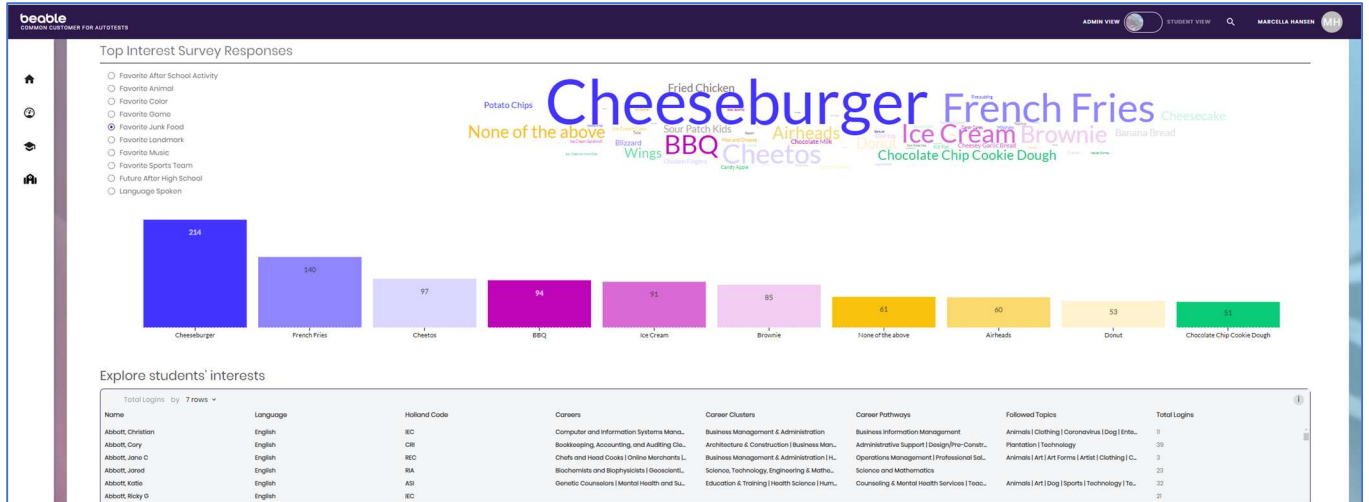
beable
COMMON CUSTOMER FOR AUTOTESTS

ADMIN VIEW STUDENT VIEW MARCELLA HANSEN MH

Top Interest Survey Responses

Favorite After School Activity
Favorite Animal
Favorite Color
Favorite Game
Favorite Junk Food
Favorite Landmark
Favorite Music
Favorite Sports Team
Future After High School
Language Spoken

Fried Chicken
Potato Chips
Cheeseburger
French Fries
Cheesecake
None of the above
Sour Patch Kids
Airheads
Ice Cream
Brownie
Banana Bread
Blizzard
BBQ
Chocolate Milk
Donut
Cheesy Garlic Bread
Wings
Cheetos
Chocolate Chip Cookie Dough
Chicken Fingers
Candy Apple
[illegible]

214
140
97
94
91
85
61
60
53
51

Cheeseburger
French Fries
Cheetos
BBQ
Ice Cream
Brownie
None of the above
Airheads
Donut
Chocolate Chip Cookie Dough

Explore students' interests

Total Logins by 7 rows

| Name | Language | Holland Code | Careers | Career Clusters | Career Pathways | Followed Topics | Total Logins |
|---|---|---|---|---|---|---|---|
| Abbott, Christian | English | IEC | Computer and Information Systems Mana... | Business Management & Administration | Business Information Management | Animals \| Clothing \| Coronavirus \| Dog \| Ente... | 11 |
| Abbott, Cory | English | CRI | Bookkeeping, Accounting, and Auditing Cle... | Architecture & Construction \| Business Man... | Administrative Support \| Design/Pre-Constr... | Plantation \| Technology | 39 |
| Abbott, Jane C | English | REC | Chefs and Head Cooks \| Online Merchants \|... | Business Management & Administration \| H... | Operations Management \| Professional Sal... | Animals \| Art \| Art Forms \| Artist \| Clothing \| C... | 3 |
| Abbott, Jared | English | RIA | Biochemists and Biophysicists \| Geoscienti... | Science, Technology, Engineering & Mathe... | Science and Mathematics | | 23 |
| Abbott, Katie | English | ASI | Genetic Counselors \| Mental Health and Su... | Education & Training \| Health Science \| Hum... | Counseling & Mental Health Services \| Teac... | Animals \| Art \| Dog \| Sports \| Technology \| Te... | 32 |
| Abbott, Ricky G | English | IEC | | | | | 21 |